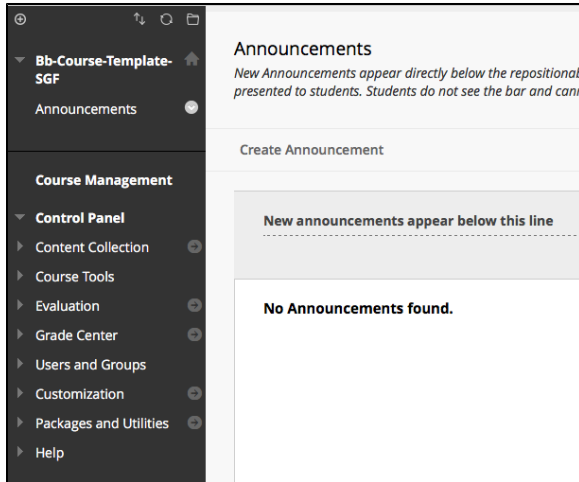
Bb-Course-Template-SGF

Announcements

Course Management

Control Panel

Content Collection

Course Tools

Evaluation

Grade Center

Users and Groups

Customization

Packages and Utilities

Help

Announcements

New Announcements appear directly below the repositional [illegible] presented to students. Students do not see the bar and can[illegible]

Create Announcement

New announcements appear below this line

No Announcements found.